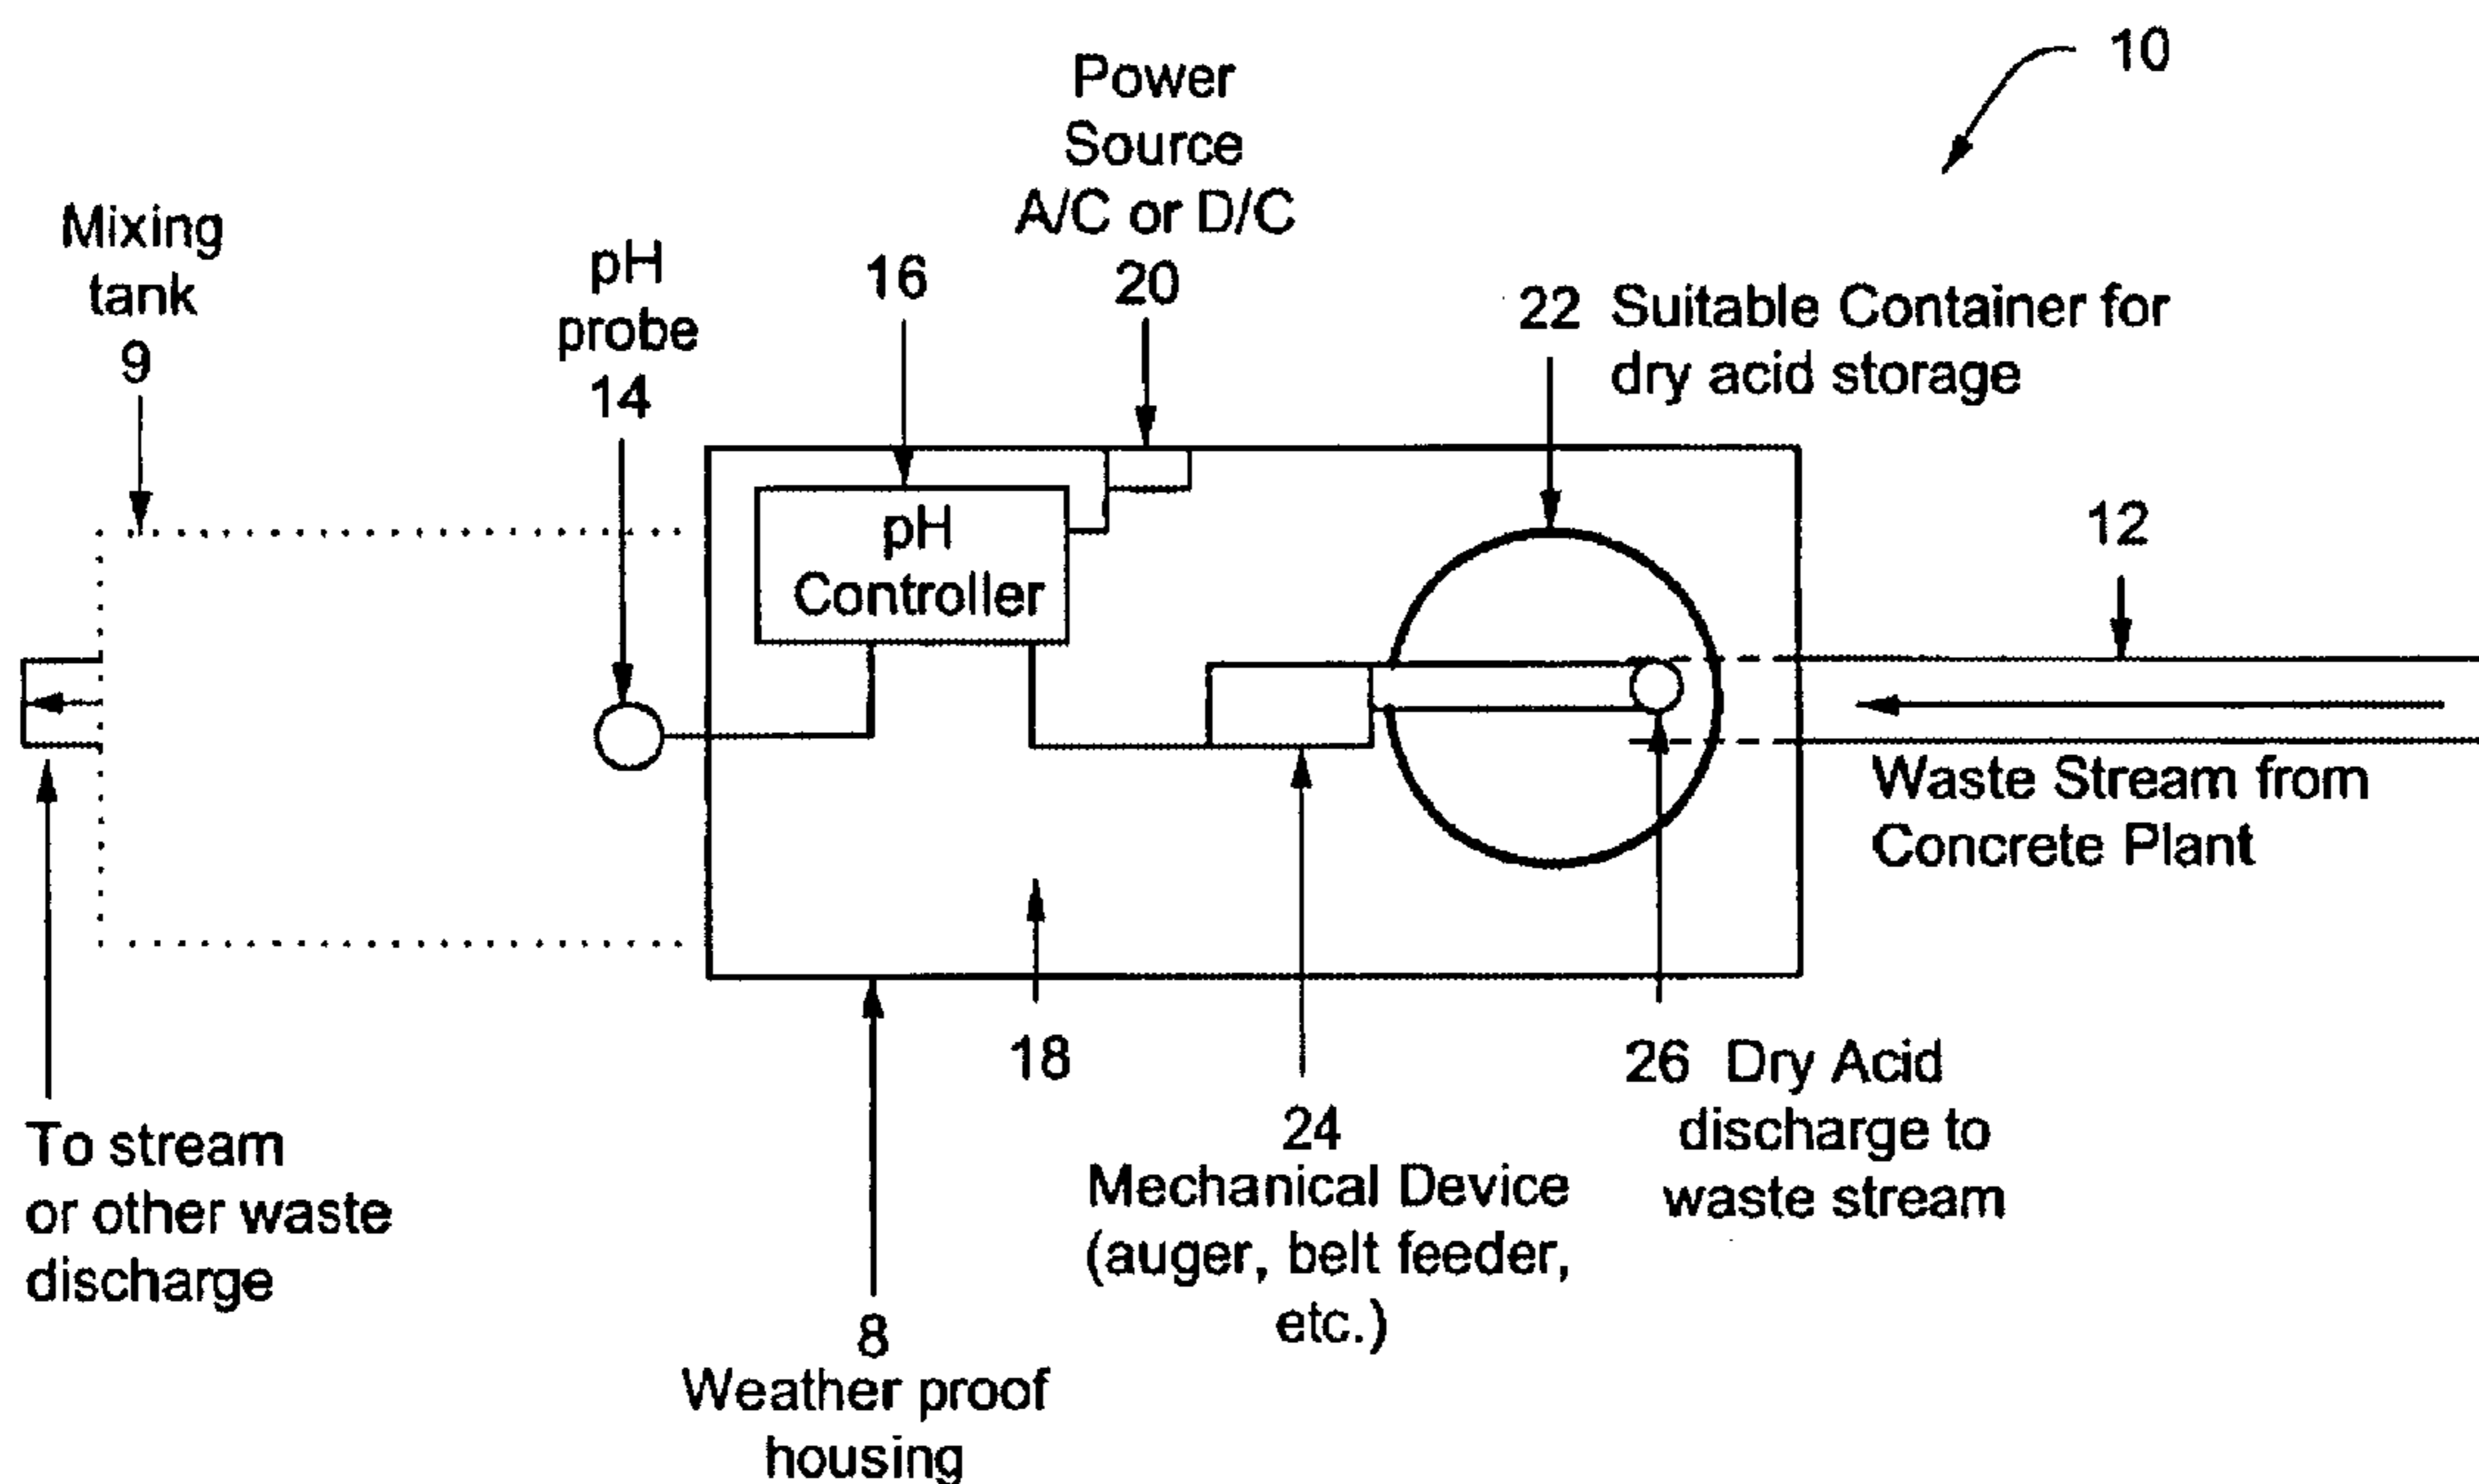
10

Power Source A/C or D/C 20

Mixing tank 9

pH probe 14

16

22 Suitable Container for dry acid storage

pH Controller

12

Waste Stream from Concrete Plant

To stream or other waste discharge

18

24 Mechanical Device (auger, belt feeder, etc.)

26 Dry Acid discharge to waste stream

8 Weather proof housing